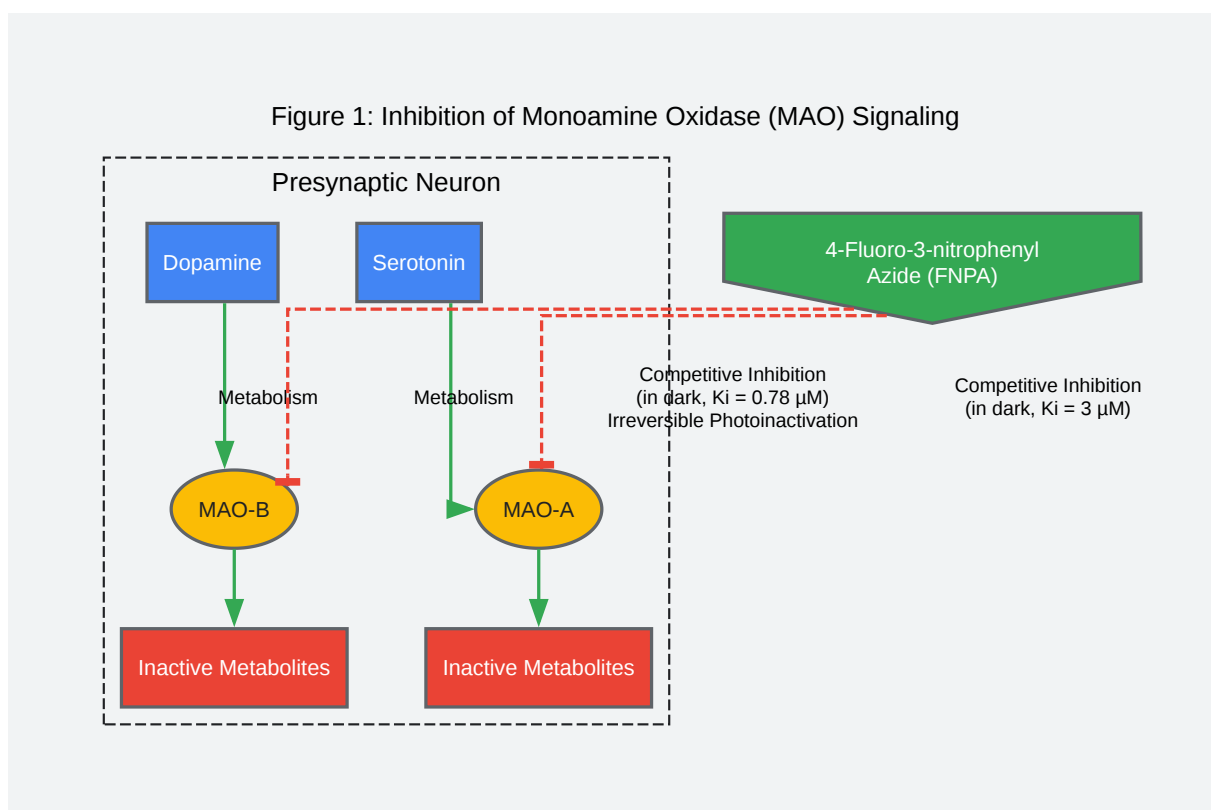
Figure 1: Inhibition of Monoamine Oxidase (MAO) Signaling

Presynaptic Neuron

Dopamine

Serotonin

4-Fluoro-3-nitrophenyl Azide (FNPA)

Metabolism

Metabolism

Competitive Inhibition
(in dark, Ki = 0.78 μM)
Irreversible Photoinactivation

Competitive Inhibition
(in dark, Ki = 3 μM)

MAO-B

MAO-A

Inactive Metabolites

Inactive Metabolites